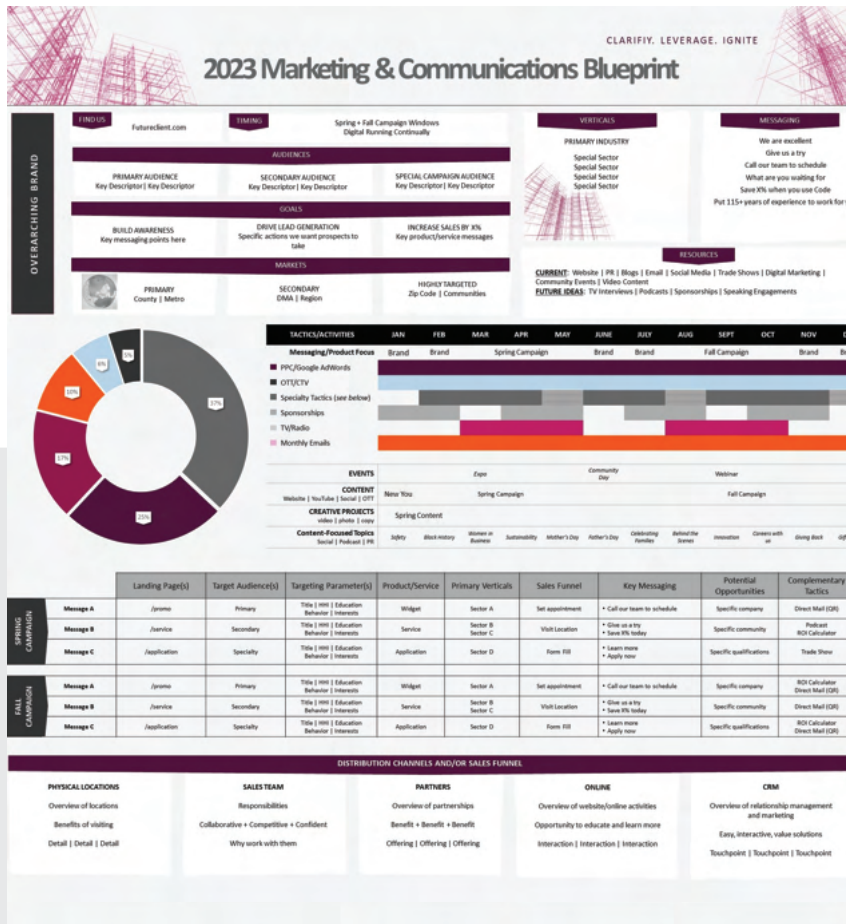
CLARIFIY. LEVERAGE. IGNITE

2023 Marketing & Communications Blueprint

OVERARCHING BRAND

FIND US
Futureclient.com

TIMING
Spring + Fall Campaign Windows
Digital Running Continually

AUDIENCES
PRIMARY AUDIENCE
Key Descriptor | Key Descriptor

SECONDARY AUDIENCE
Key Descriptor | Key Descriptor

SPECIAL CAMPAIGN AUDIENCE
Key Descriptor | Key Descriptor

GOALS
BUILD AWARENESS
Key messaging points here

DRIVE LEAD GENERATION
Specific actions we want prospects to take

INCREASE SALES BY X%
Key product/service messages

MARKETS
PRIMARY
County | Metro

SECONDARY
DMA | Region

HIGHLY TARGETED
Zip Code | Communities

VERTICALS
PRIMARY INDUSTRY
Special Sector
Special Sector
Special Sector
Special Sector

MESSAGING
We are excellent
Give us a try
Call our team to schedule
What are you waiting for
Save X% when you use Code
Put 115+ years of experience to work for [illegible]

RESOURCES
CURRENT: Website | PR | Blogs | Email | Social Media | Trade Shows | Digital Marketing | Community Events | Video Content
FUTURE IDEAS: TV Interviews | Podcasts | Sponsorships | Speaking Engagements

5%
6%
10%
17%
25%
37%

| TACTICS/ACTIVITIES | JAN | FEB | MAR | APR | MAY | JUNE | JULY | AUG | SEPT | OCT | NOV | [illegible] |
|---|---|---|---|---|---|---|---|---|---|---|---|---|
| Messaging/Product Focus | Brand | Brand | Spring Campaign | | | Brand | Brand | Fall Campaign | | | Brand | Br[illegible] |

PPC/Google AdWords
OTT/CTV
Specialty Tactics (see below)
Sponsorships
TV/Radio
Monthly Emails

EVENTS
Expo
Community Day
Webinar

CONTENT
Website | YouTube | Social | OTT
New You
Spring Campaign
Fall Campaign

CREATIVE PROJECTS
video | photo | copy
Spring Content

Content-Focused Topics
Social | Podcast | PR
Safety
Black History
Women in Business
Sustainability
Mother's Day
Father's Day
Celebrating Families
Behind the Scenes
Innovation
Careers with us
Giving Back
Gif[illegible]

| | | Landing Page(s) | Target Audience(s) | Targeting Parameter(s) | Product/Service | Primary Verticals | Sales Funnel | Key Messaging | Potential Opportunities | Complementary Tactics |
|---|---|---|---|---|---|---|---|---|---|---|
| SPRING CAMPAIGN | Message A | /promo | Primary | Title \| HHI \| Education Behavior \| Interests | Widget | Sector A | Set appointment | • Call our team to schedule | Specific company | Direct Mail (QR) |
| | Message B | /service | Secondary | Title \| HHI \| Education Behavior \| Interests | Service | Sector B Sector C | Visit Location | • Give us a try • Save X% today | Specific community | Podcast ROI Calculator |
| | Message C | /application | Specialty | Title \| HHI \| Education Behavior \| Interests | Application | Sector D | Form Fill | • Learn more • Apply now | Specific qualifications | Trade Show |
| FALL CAMPAIGN | Message A | /promo | Primary | Title \| HHI \| Education Behavior \| Interests | Widget | Sector A | Set appointment | • Call our team to schedule | Specific company | ROI Calculator Direct Mail (QR) |
| | Message B | /service | Secondary | Title \| HHI \| Education Behavior \| Interests | Service | Sector B Sector C | Visit Location | • Give us a try • Save X% today | Specific community | ROI Calculator Direct Mail (QR) |
| | Message C | /application | Specialty | Title \| HHI \| Education Behavior \| Interests | Application | Sector D | Form Fill | • Learn more • Apply now | Specific qualifications | ROI Calculator Direct Mail (QR) |

DISTRIBUTION CHANNELS AND/OR SALES FUNNEL

PHYSICAL LOCATIONS
Overview of locations
Benefits of visiting
Detail | Detail | Detail

SALES TEAM
Responsibilities
Collaborative + Competitive + Confident
Why work with them

PARTNERS
Overview of partnerships
Benefit + Benefit + Benefit
Offering | Offering | Offering

ONLINE
Overview of website/online activities
Opportunity to educate and learn more
Interaction | Interaction | Interaction

CRM
Overview of relationship management and marketing
Easy, interactive, value solutions
Touchpoint | Touchpoint | Touchpoint